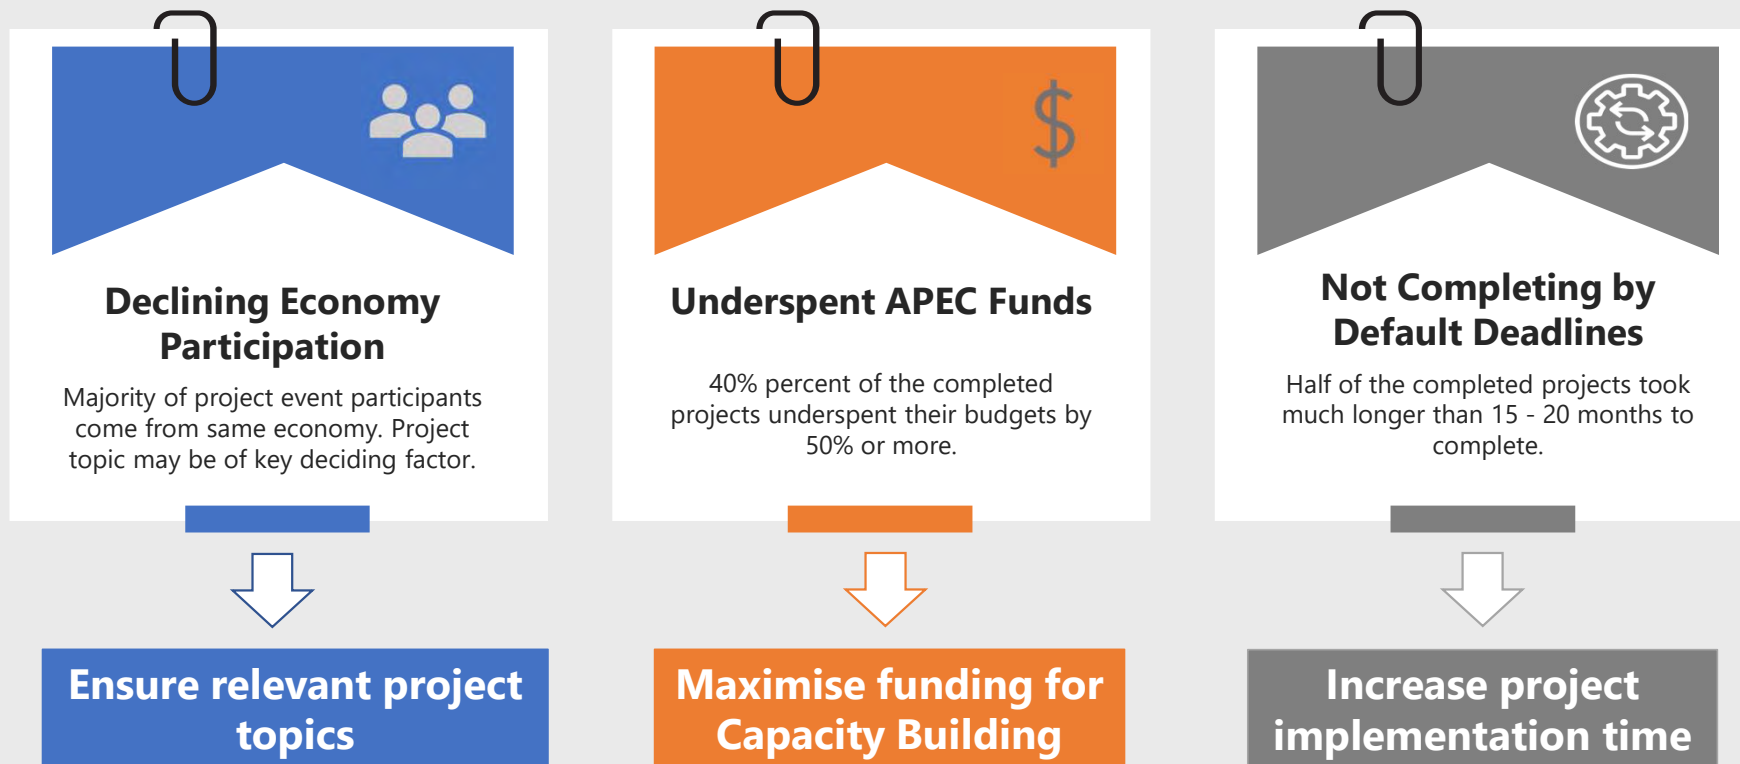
Declining Economy Participation

Majority of project event participants come from same economy. Project topic may be of key deciding factor.

Ensure relevant project topics

$

Underspent APEC Funds

40% percent of the completed projects underspent their budgets by 50% or more.

Maximise funding for Capacity Building

Not Completing by Default Deadlines

Half of the completed projects took much longer than 15 - 20 months to complete.

Increase project implementation time